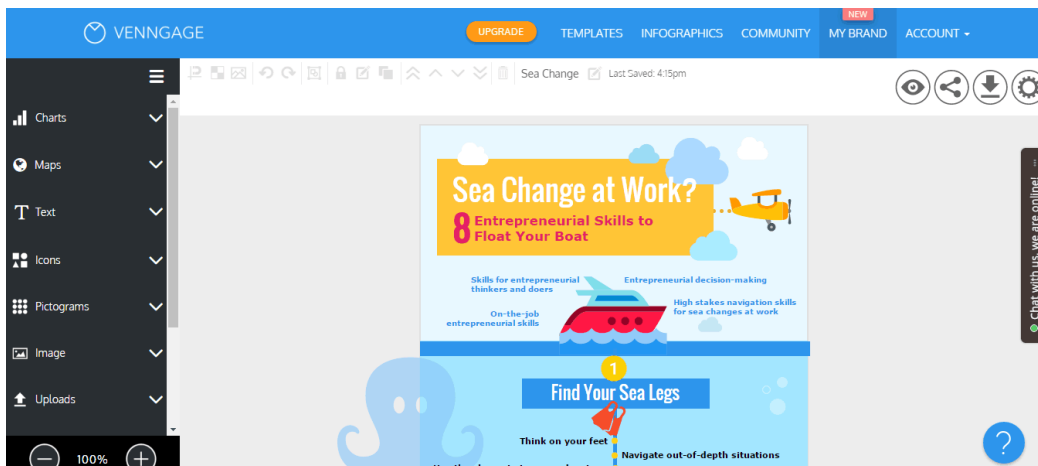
VENNGAGE

UPGRADE TEMPLATES INFOGRAPHICS COMMUNITY NEW MY BRAND ACCOUNT

Charts
Maps
Text
Icons
Pictograms
Image
Uploads

100%

Sea Change Last Saved: 4:15pm

Sea Change at Work?
8 Entrepreneurial Skills to Float Your Boat

Skills for entrepreneurial thinkers and doers
Entrepreneurial decision-making
On-the-job entrepreneurial skills
High stakes navigation skills for sea changes at work

1
Find Your Sea Legs

Think on your feet
Navigate out-of-depth situations

Chat with us, we are online!

?